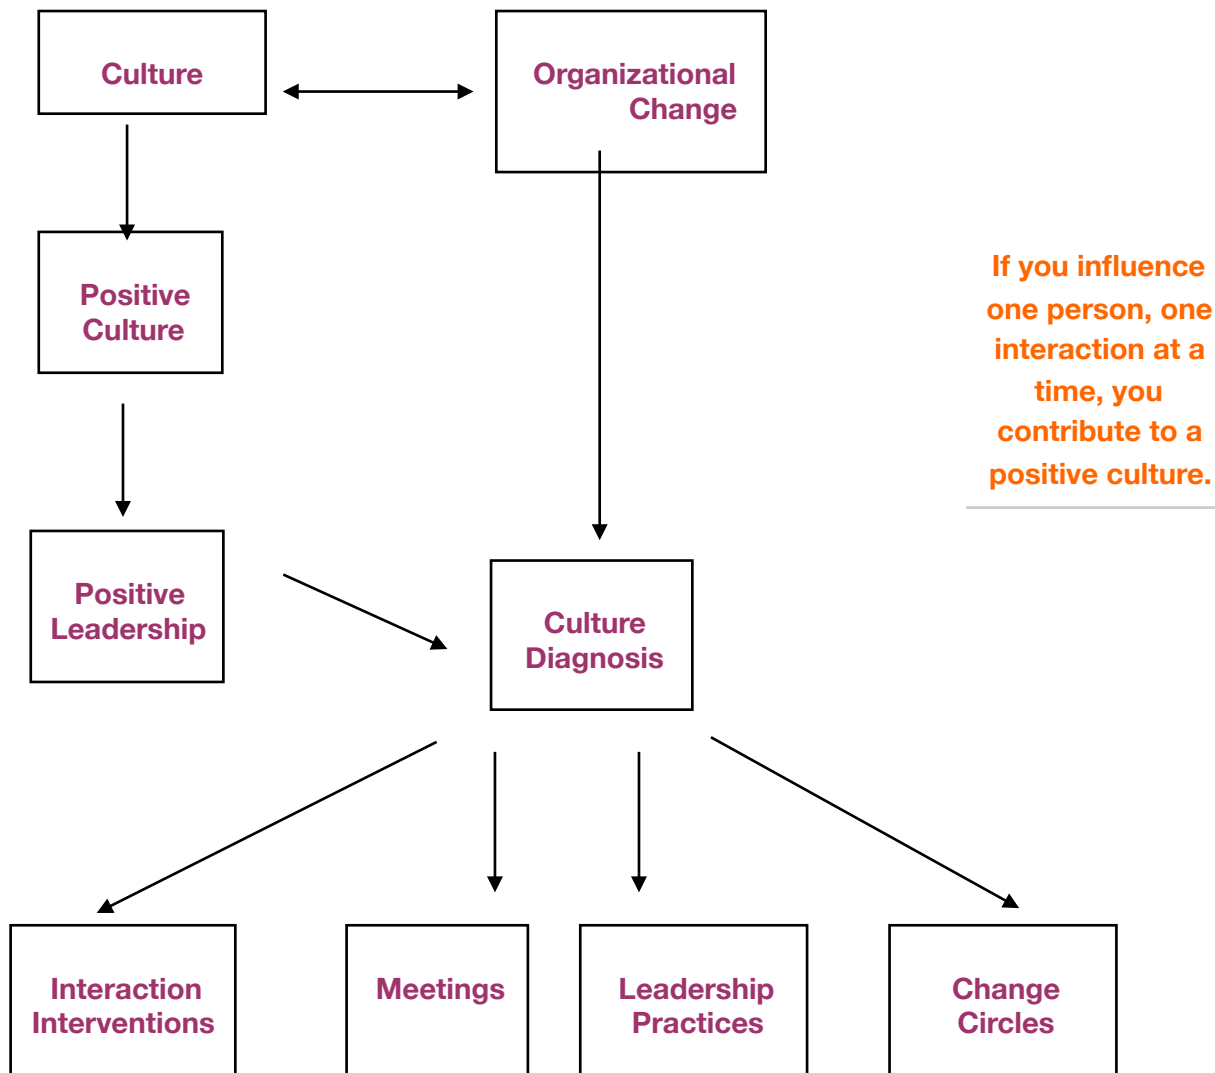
Culture

Organizational Change

Positive Culture

If you influence one person, one interaction at a time, you contribute to a positive culture.

Positive Leadership

Culture Diagnosis

Interaction Interventions

Meetings

Leadership Practices

Change Circles